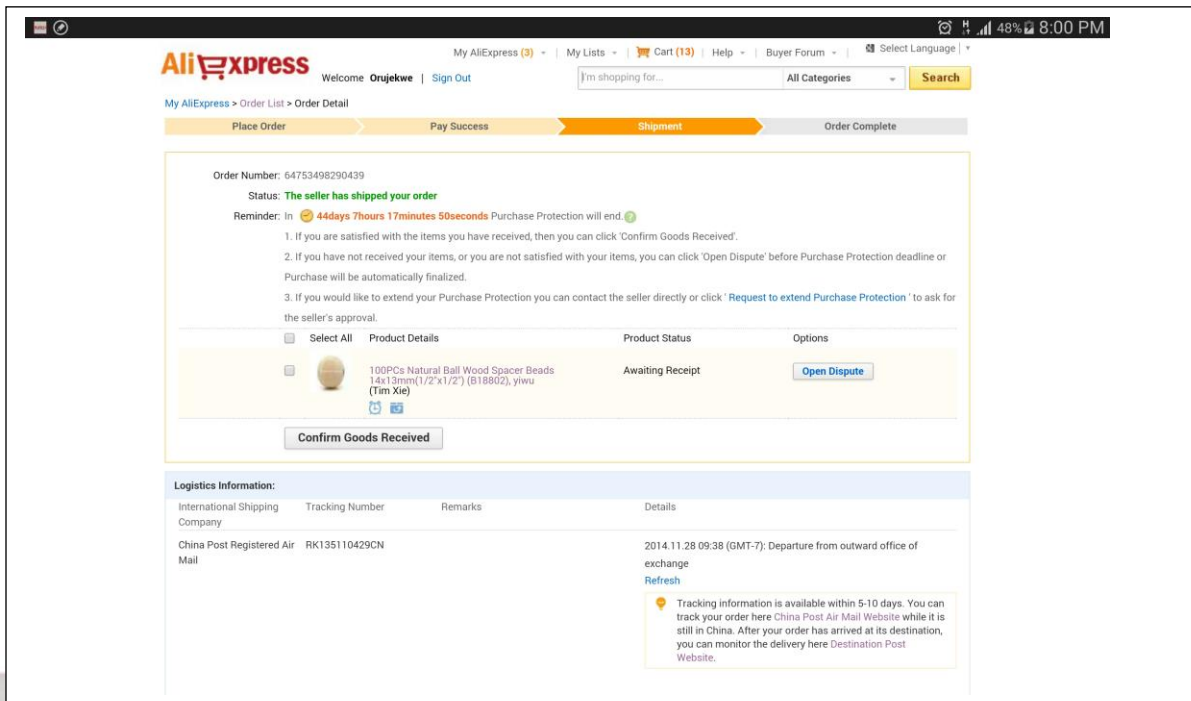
48% 8:00 PM

AliExpress

My AliExpress (3) | My Lists | Cart (13) | Help | Buyer Forum | Select Language

Welcome Orujekwe | Sign Out

I'm shopping for... All Categories Search

My AliExpress > Order List > Order Detail

Place Order | Pay Success | Shipment | Order Complete

Order Number: 64753498290439

Status: The seller has shipped your order

Reminder: In 44days 7hours 17minutes 50seconds Purchase Protection will end.

1. If you are satisfied with the items you have received, then you can click 'Confirm Goods Received'.

2. If you have not received your items, or you are not satisfied with your items, you can click 'Open Dispute' before Purchase Protection deadline or Purchase will be automatically finalized.

3. If you would like to extend your Purchase Protection you can contact the seller directly or click ' Request to extend Purchase Protection ' to ask for the seller's approval.

| Select All | Product Details | Product Status | Options |
|---|---|---|---|
| | 100PCs Natural Ball Wood Spacer Beads 14x13mm(1/2"x1/2") (B18802), yiwu (Tim Xie) | Awaiting Receipt | Open Dispute |

Confirm Goods Received

Logistics Information:

| International Shipping Company | Tracking Number | Remarks | Details |
|---|---|---|---|
| China Post Registered Air Mail | RK135110429CN | | 2014.11.28 09:38 (GMT-7): Departure from outward office of exchange Refresh |

Tracking information is available within 5-10 days. You can track your order here China Post Air Mail Website while it is still in China. After your order has arrived at its destination, you can monitor the delivery here Destination Post Website.